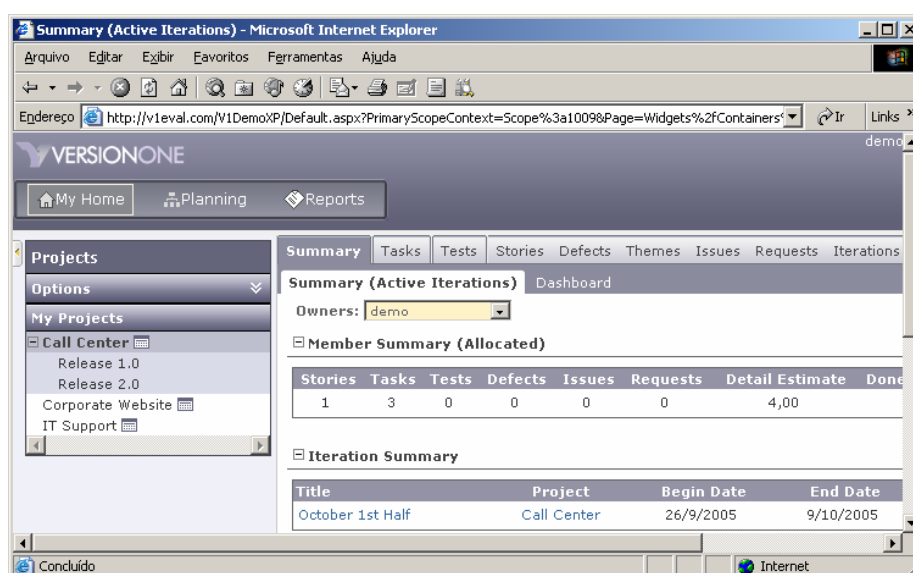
Summary (Active Iterations) - Microsoft Internet Explorer

Arquivo Editar Exibir Favoritos Ferramentas Ajuda

Endereço http://v1eval.com/V1DemoXP/Default.aspx?PrimaryScopeContext=Scope%3a1009&Page=Widgets%2fContainers Ir Links

VERSIONONE

demo

My Home Planning Reports

Projects

Options

My Projects

Call Center

Release 1.0

Release 2.0

Corporate Website

IT Support

Summary Tasks Tests Stories Defects Themes Issues Requests Iterations

Summary (Active Iterations) Dashboard

Owners: demo

Member Summary (Allocated)

| Stories | Tasks | Tests | Defects | Issues | Requests | Detail Estimate | Done |
|---|---|---|---|---|---|---|---|
| 1 | 3 | 0 | 0 | 0 | 0 | 4,00 | |

Iteration Summary

| Title | Project | Begin Date | End Date |
|---|---|---|---|
| October 1st Half | Call Center | 26/9/2005 | 9/10/2005 |

Concluído

Internet